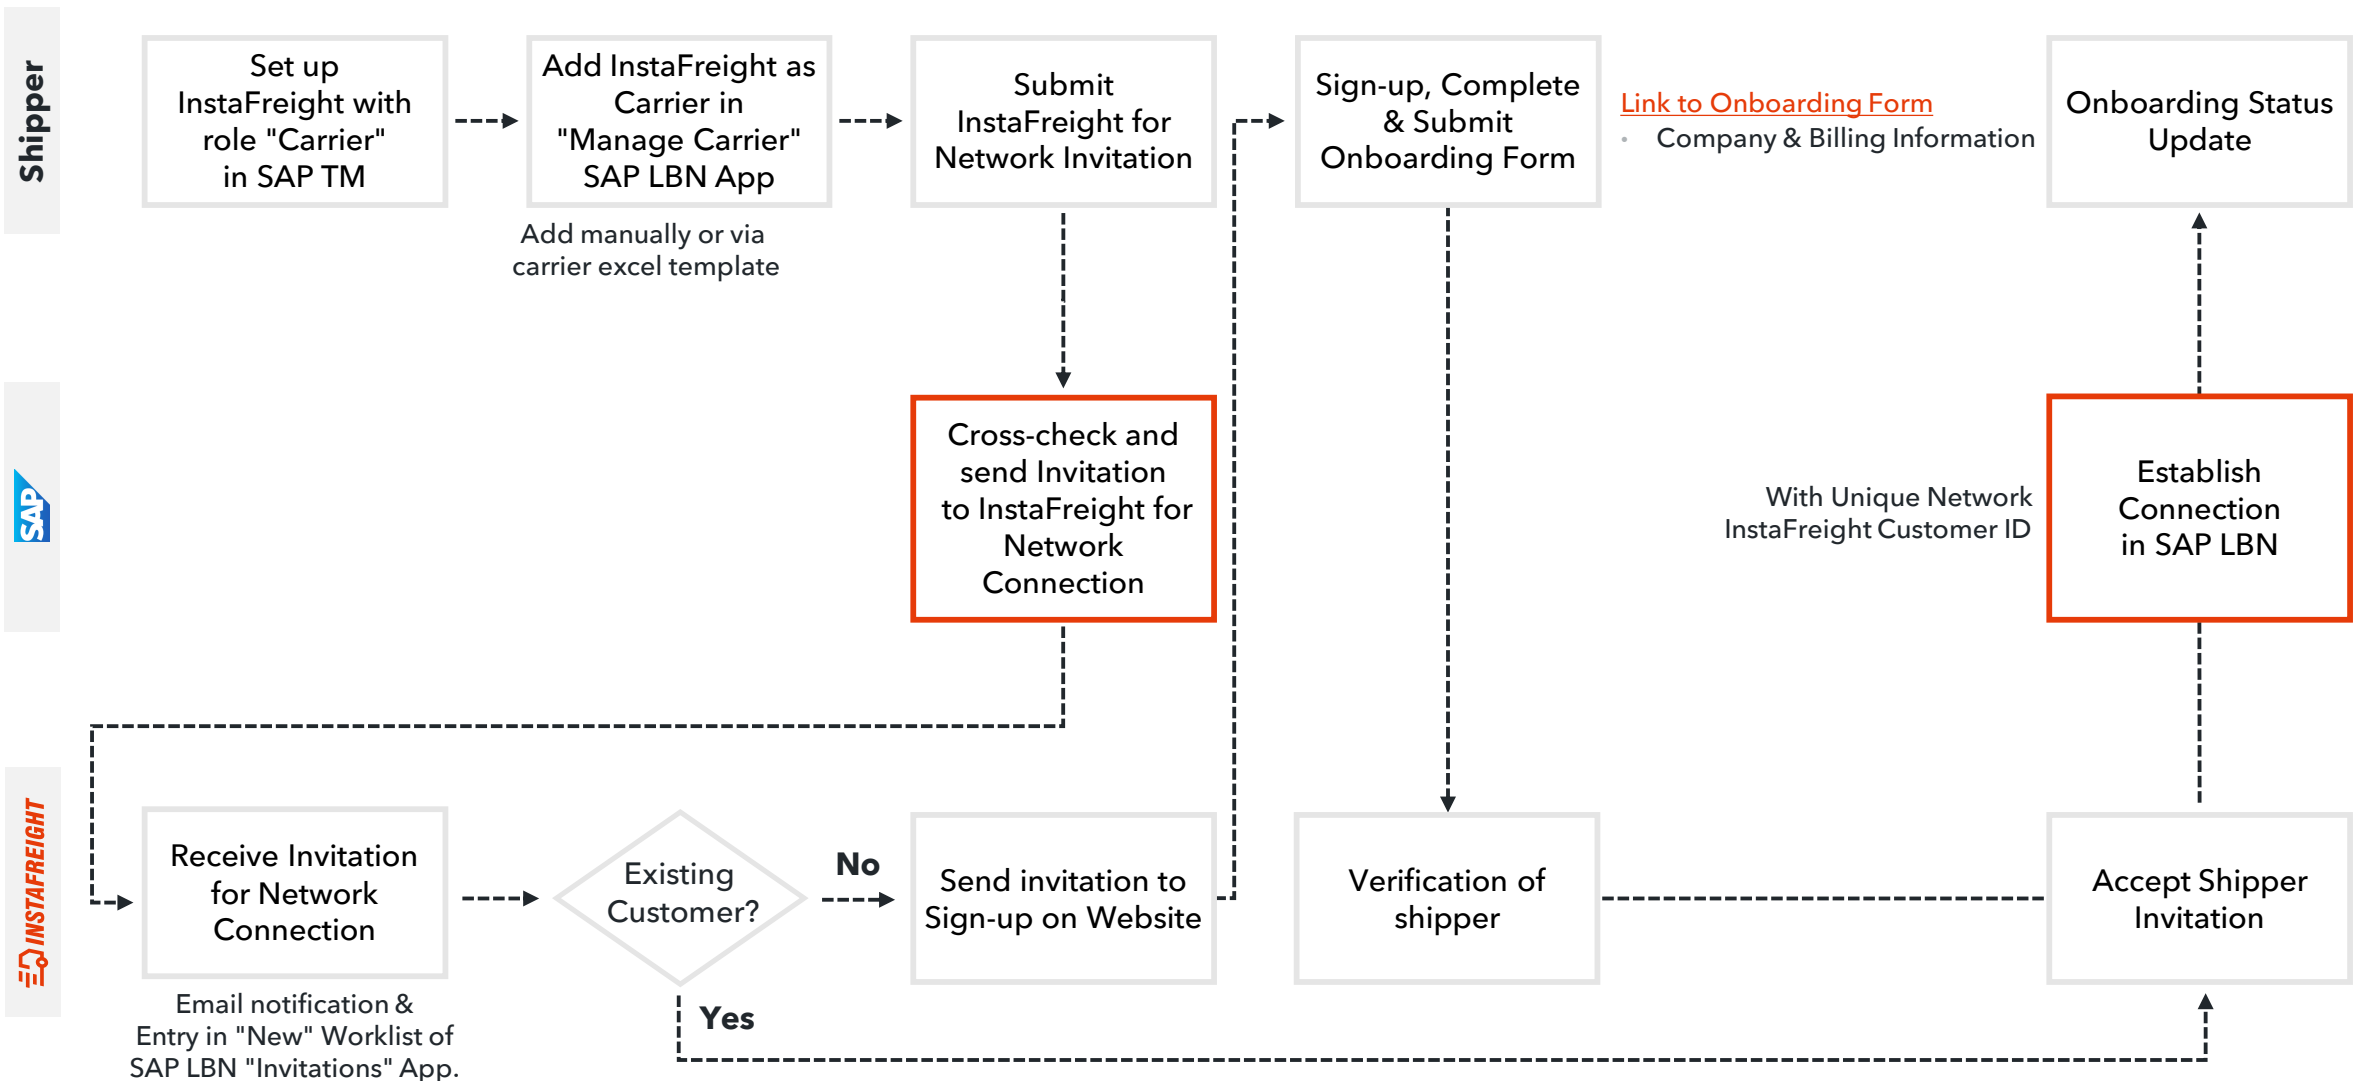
Shipper

Set up InstaFreight with role "Carrier" in SAP TM

Add InstaFreight as Carrier in "Manage Carrier" SAP LBN App

Add manually or via carrier excel template

Submit InstaFreight for Network Invitation

Sign-up, Complete & Submit Onboarding Form

Link to Onboarding Form
• Company & Billing Information

Onboarding Status Update

SAP

Cross-check and send Invitation to InstaFreight for Network Connection

With Unique Network InstaFreight Customer ID

Establish Connection in SAP LBN

INSTAFREIGHT

Receive Invitation for Network Connection

Email notification & Entry in "New" Worklist of SAP LBN "Invitations" App.

Existing Customer?

No

Yes

Send invitation to Sign-up on Website

Verification of shipper

Accept Shipper Invitation